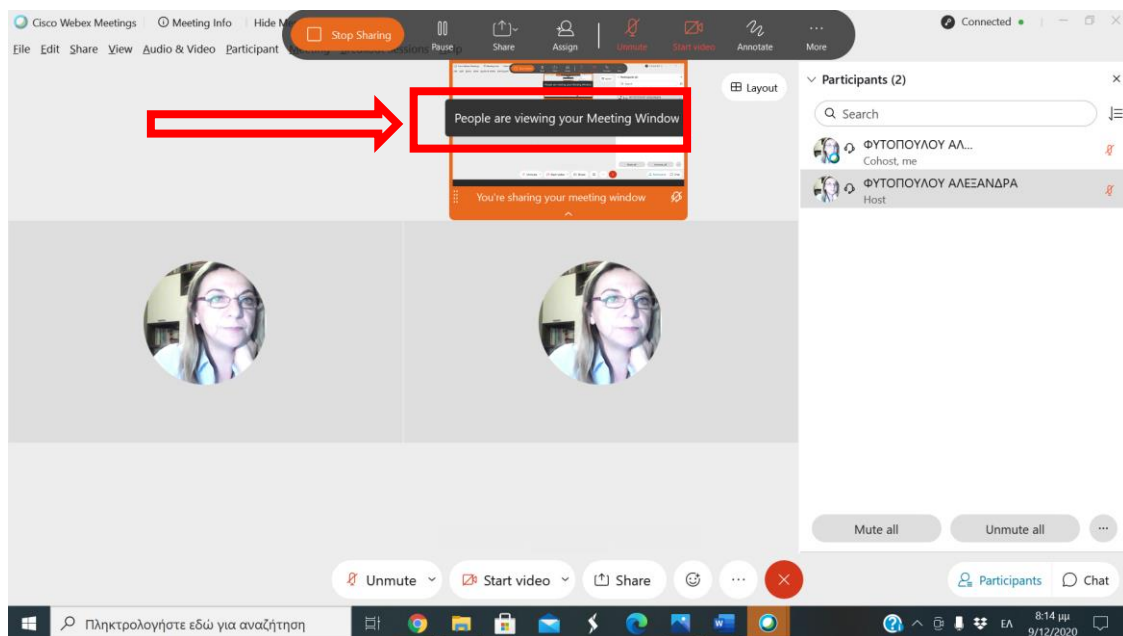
Cisco Webex Meetings | Meeting Info | Hide M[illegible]

File Edit Share View Audio & Video Participant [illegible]

Stop Sharing | Pause | Share | Assign | Unmute | Start video | Annotate | More

Connected •

Layout

People are viewing your Meeting Window

You're sharing your meeting window

Participants (2)

Search

ΦΥΤΟΠΟΥΛΟΥ ΑΛ...
Cohost, me

ΦΥΤΟΠΟΥΛΟΥ ΑΛΕΞΑΝΔΡΑ
Host

Mute all

Unmute all

Unmute

Start video

Share

Participants

Chat

Πληκτρολογήστε εδώ για αναζήτηση

ΕΛ

8:14 μμ
9/12/2020